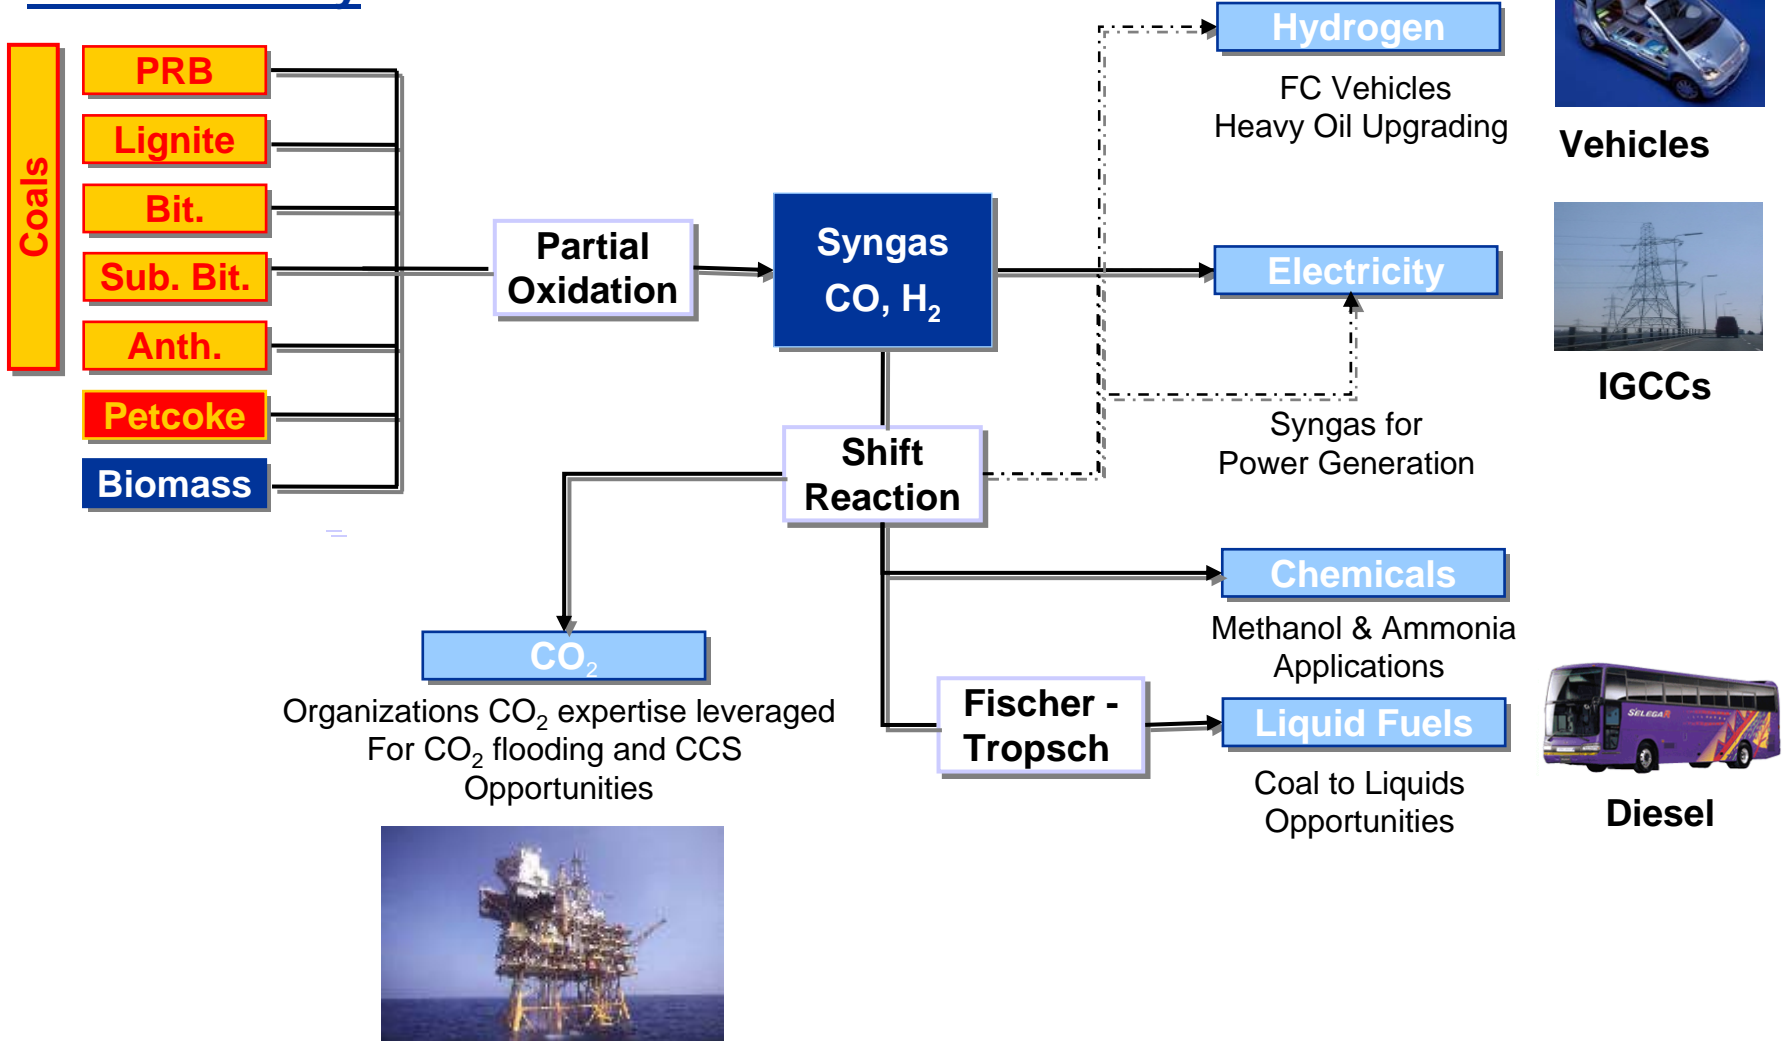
Coals

PRB

Lignite

Bit.

Sub. Bit.

Anth.

Petcoke

Biomass

Partial Oxidation

Syngas
CO, $H_2$

Shift Reaction

Hydrogen

FC Vehicles
Heavy Oil Upgrading

Vehicles

Electricity

IGCCs

Syngas for
Power Generation

Chemicals

Methanol & Ammonia
Applications

$CO_2$

Organizations $CO_2$ expertise leveraged
For $CO_2$ flooding and CCS
Opportunities

Fischer - Tropsch

Liquid Fuels

Coal to Liquids
Opportunities

SELEGA

Diesel